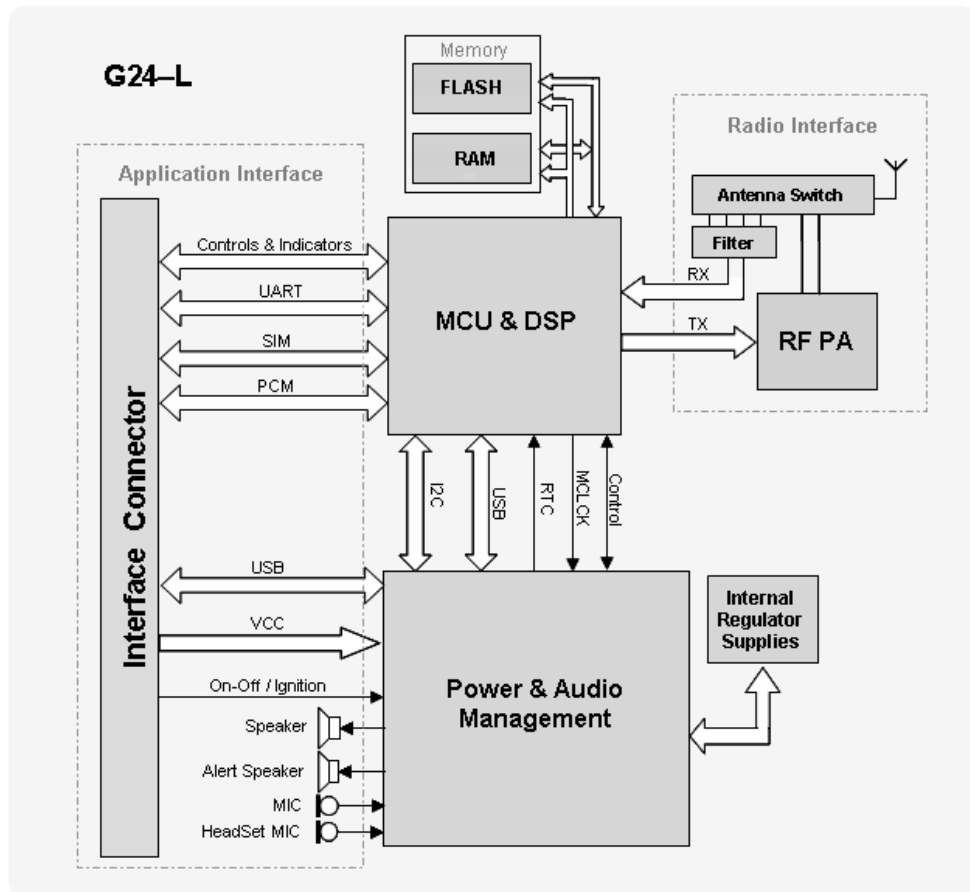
G24–L

Memory

FLASH

RAM

Radio Interface

Application Interface

Antenna Switch

Filter

Interface Connector

Controls & Indicators

UART

SIM

PCM

MCU & DSP

RX

TX

RF PA

I2C

USB

RTC

MCLCK

Control

USB

VCC

On-Off / Ignition

Speaker

Alert Speaker

MIC

HeadSet MIC

Power & Audio Management

Internal Regulator Supplies